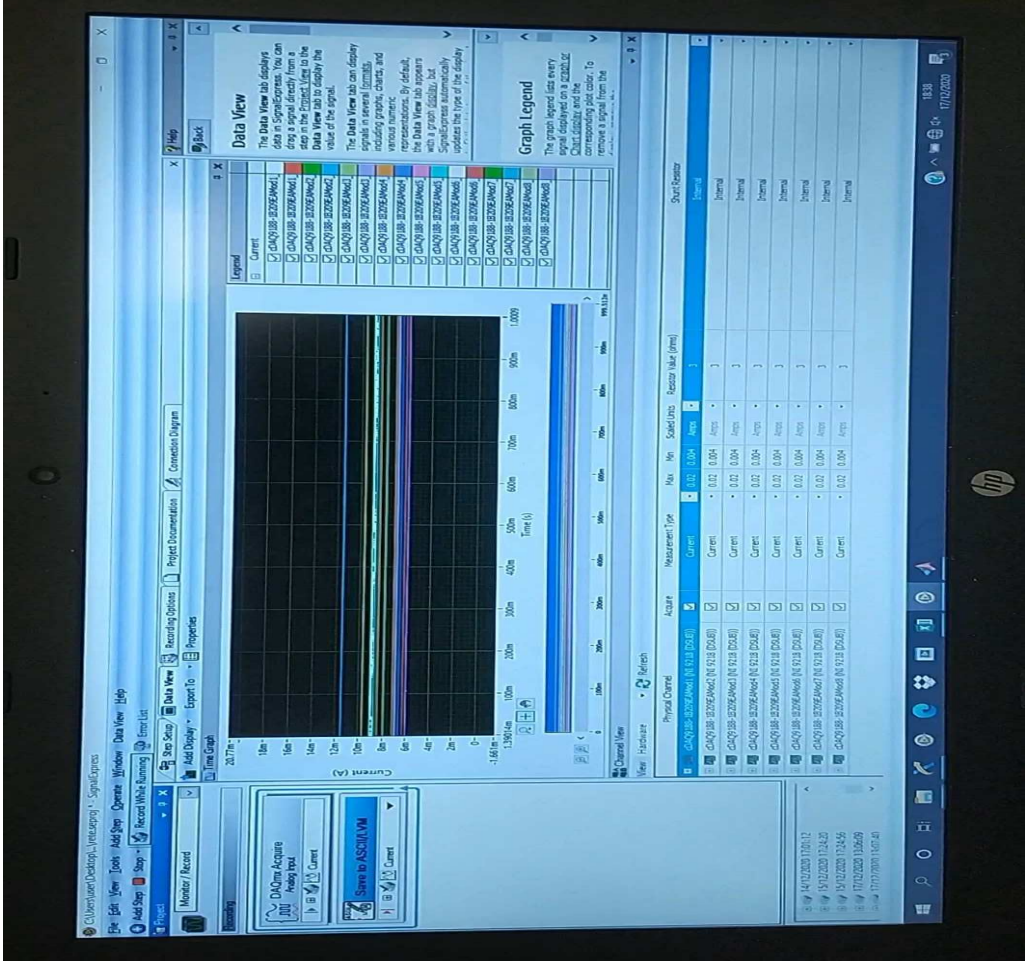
C:\Users\user\Desktop\_\rere.seproj * - SignalExpress

File Edit View Tools Add Step Operate Window Data View Help

Add Step | Stop | Record While Running | Error List

Project

Monitor / Record

Recording

DAQmx Acquire
Analog Input
Current

Save to ASCII/LVM
Current

Step Setup | Data View | Recording Options | Project Documentation | Connection Diagram

Add Display | Export To | Properties

Time Graph

20.77m
18m
16m
14m
12m
10m
8m
6m
4m
2m
0
-1.661m

Current (A)

1.39814m 100m 200m 300m 400m 500m 600m 700m 800m 900m 1.0009

Time (s)

999.913m

Legend
Current
cDAQ9188-1B209EAMod1
cDAQ9188-1B209EAMod2
cDAQ9188-1B209EAMod2
cDAQ9188-1B209EAMod3
cDAQ9188-1B209EAMod4
cDAQ9188-1B209EAMod4
cDAQ9188-1B209EAMod5
cDAQ9188-1B209EAMod5
cDAQ9188-1B209EAMod6
cDAQ9188-1B209EAMod6
cDAQ9188-1B209EAMod7
cDAQ9188-1B209EAMod7
cDAQ9188-1B209EAMod8
cDAQ9188-1B209EAMod8

Channel View
View: Hardware | Refresh

| Physical Channel | Acquire | Measurement Type | Max | Min | Scaled Units | Resistor Value (ohms) | Shunt Resistor |
|---|---|---|---|---|---|---|---|
| cDAQ9188-1B209EAMod1 (NI 9218 (DSUB)) | ☑ | Current | 0.02 | 0.004 | Amps | 1 | Internal |
| cDAQ9188-1B209EAMod2 (NI 9218 (DSUB)) | ☑ | Current | 0.02 | 0.004 | Amps | 1 | Internal |
| cDAQ9188-1B209EAMod3 (NI 9218 (DSUB)) | ☑ | Current | 0.02 | 0.004 | Amps | 1 | Internal |
| cDAQ9188-1B209EAMod4 (NI 9218 (DSUB)) | ☑ | Current | 0.02 | 0.004 | Amps | 1 | Internal |
| cDAQ9188-1B209EAMod5 (NI 9218 (DSUB)) | ☑ | Current | 0.02 | 0.004 | Amps | 1 | Internal |
| cDAQ9188-1B209EAMod6 (NI 9218 (DSUB)) | ☑ | Current | 0.02 | 0.004 | Amps | 1 | Internal |
| cDAQ9188-1B209EAMod7 (NI 9218 (DSUB)) | ☑ | Current | 0.02 | 0.004 | Amps | 1 | Internal |
| cDAQ9188-1B209EAMod8 (NI 9218 (DSUB)) | ☑ | Current | 0.02 | 0.004 | Amps | 1 | Internal |

14/12/2020 17:01:12
15/12/2020 11:24:20
15/12/2020 11:24:56
17/12/2020 13:06:09
17/12/2020 15:07:41

Help
Back

Data View

The Data View tab displays data in SignalExpress. You can drag a signal directly from a step in the Project View to the Data View tab to display the value of the signal.

The Data View tab can display signals in several formats, including graphs, charts, and various numeric representations. By default, the Data View tab appears with a graph display, but SignalExpress automatically updates the type of the display

Graph Legend

The graph legend lists every signal displayed on a graph or chart display and the corresponding plot color. To remove a signal from the

18:38
17/12/2020